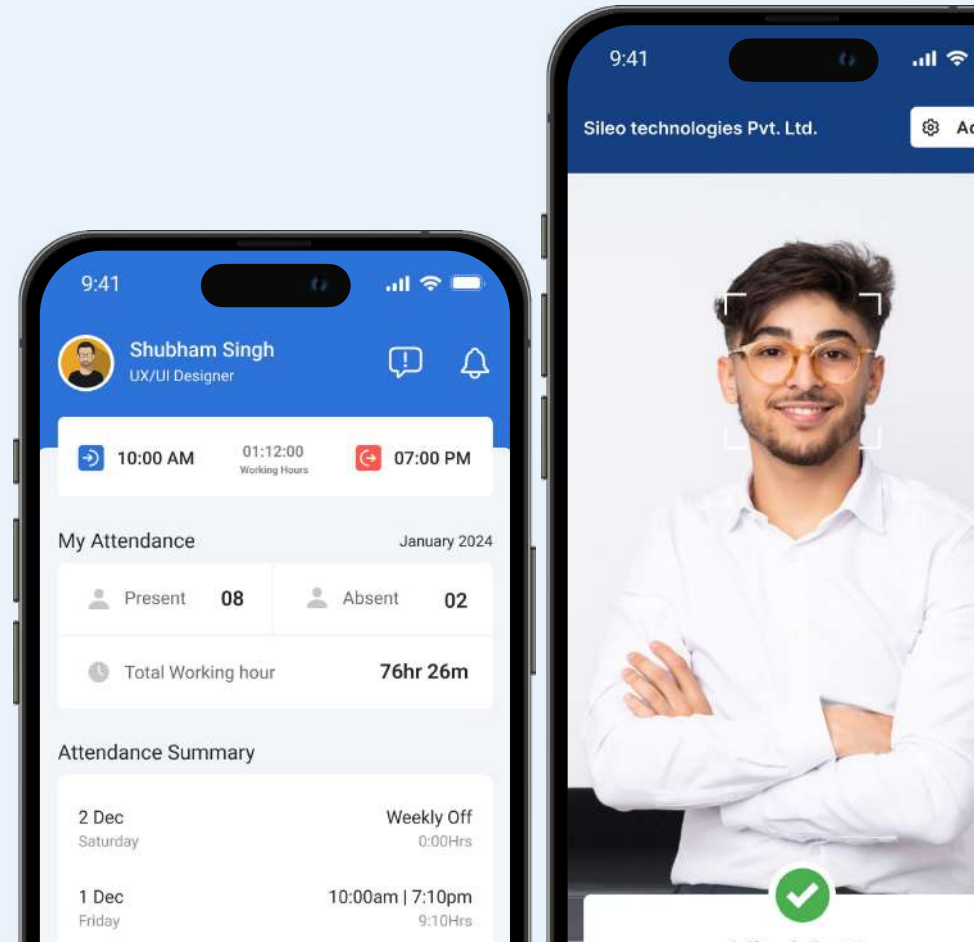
9:41

Shubham Singh
UX/UI Designer

10:00 AM
01:12:00
Working Hours
07:00 PM

My Attendance
January 2024

Present 08
Absent 02
Total Working hour 76hr 26m

Attendance Summary

2 Dec
Saturday
Weekly Off
0:00Hrs

1 Dec
Friday
10:00am | 7:10pm
9:10Hrs

9:41

Sileo technologies Pvt. Ltd.
Ad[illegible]